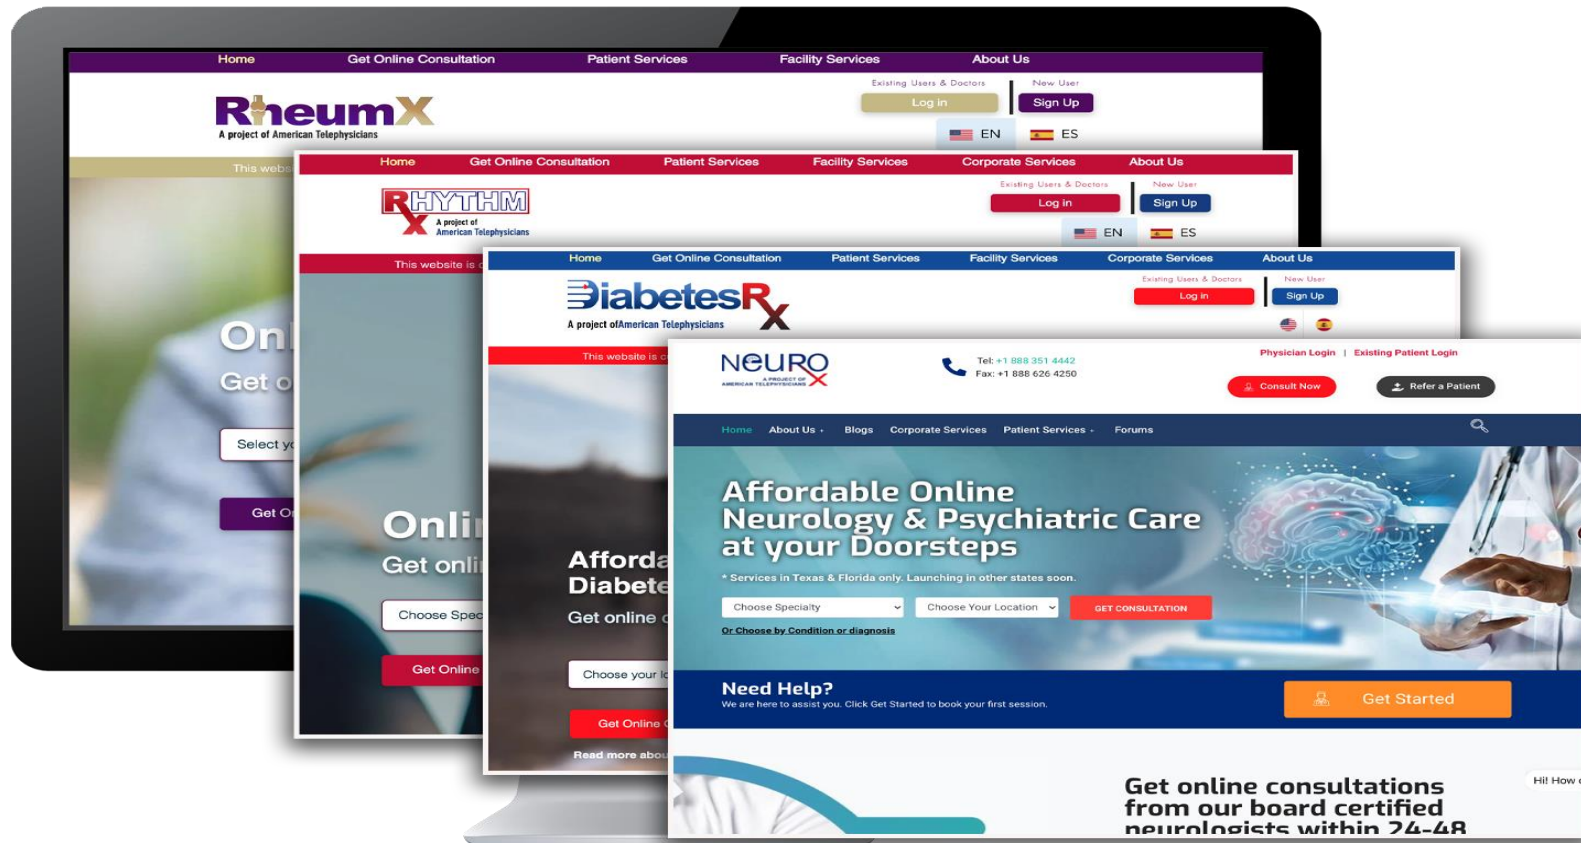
Home Get Online Consultation Patient Services Facility Services About Us

RheumX
A project of American Telephysicians

Existing Users & Doctors
Log in
New User
Sign Up
EN ES

This webs

Onl
Get o
Select y
Get O

Home Get Online Consultation Patient Services Facility Services Corporate Services About Us

RHYTHM Rx
A project of American Telephysicians

Existing Users & Doctors
Log in
New User
Sign Up
EN ES

This website is

Onli
Get onli
Choose Spec
Get Online

Home Get Online Consultation Patient Services Facility Services Corporate Services About Us

DiabetesRx
A project of American Telephysicians

Existing Users & Doctors
Log in
New User
Sign Up

This website is

Afforda
Diabete
Get online
Choose your
Get Online
Read more abou

NeURO X
A PROJECT OF AMERICAN TELEPHYSICIANS

Tel: +1 888 351 4442
Fax: +1 888 626 4250

Physician Login | Existing Patient Login
Consult Now
Refer a Patient

Home About Us Blogs Corporate Services Patient Services Forums

Affordable Online Neurology & Psychiatric Care at your Doorsteps

* Services in Texas & Florida only. Launching in other states soon.

Choose Specialty
Choose Your Location
GET CONSULTATION
Or Choose by Condition or diagnosis

Need Help?
We are here to assist you. Click Get Started to book your first session.
Get Started

Get online consultations from our board certified neurologists within 24-48

Hi! How